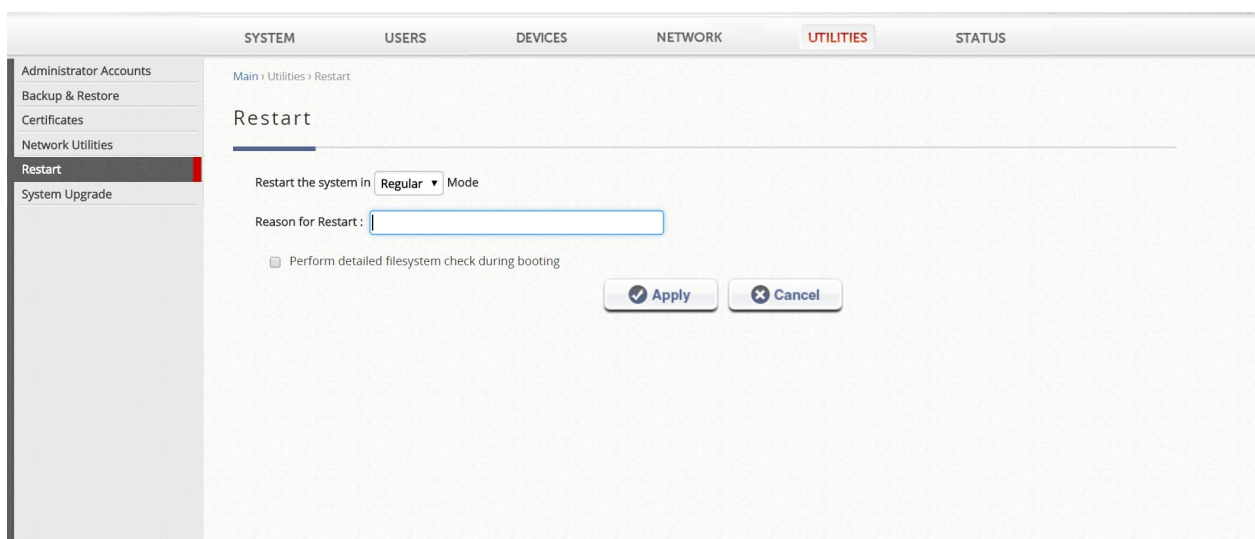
SYSTEM USERS DEVICES NETWORK UTILITIES STATUS

Administrator Accounts
Backup & Restore
Certificates
Network Utilities
Restart
System Upgrade

Main › Utilities › Restart

Restart

Restart the system in Regular ▾ Mode

Reason for Restart :

Perform detailed filesystem check during booting

Apply Cancel